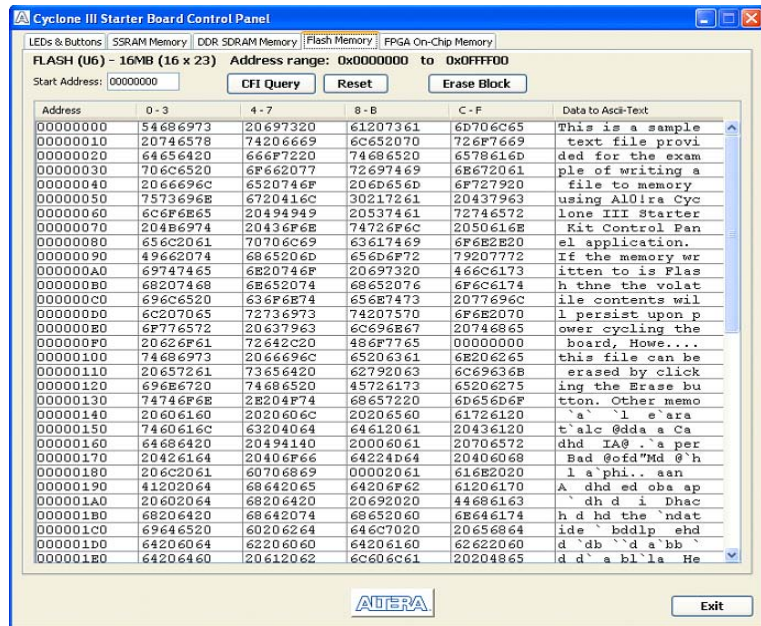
Cyclone III Starter Board Control Panel

LEDs & Buttons | SSRAM Memory | DDR SDRAM Memory | Flash Memory | FPGA On-Chip Memory

FLASH (U6) - 16MB (16 x 23) Address range: 0x0000000 to 0x0FFFF00

Start Address: 00000000

CFI Query | Reset | Erase Block

| Address | 0 - 3 | 4 - 7 | 8 - B | C - F | Data to Ascii-Text |
|---|---|---|---|---|---|
| 00000000 | 54686973 | 20697320 | 61207361 | 6D706C65 | This is a sample |
| 00000010 | 20746578 | 74206669 | 6C652070 | 726F7669 | text file provi |
| 00000020 | 64656420 | 666F7220 | 74686520 | 6578616D | ded for the exam |
| 00000030 | 706C6520 | 6F662077 | 72697469 | 6E672061 | ple of writing a |
| 00000040 | 2066696C | 6520746F | 206D656D | 6F727920 | file to memory |
| 00000050 | 7573696E | 6720416C | 30217261 | 20437963 | using Al0!ra Cyc |
| 00000060 | 6C6F6E65 | 20494949 | 20537461 | 72746572 | lone III Starter |
| 00000070 | 204B6974 | 20436F6E | 74726F6C | 2050616E | Kit Control Pan |
| 00000080 | 656C2061 | 70706C69 | 63617469 | 6F6E2E20 | el application. |
| 00000090 | 49662074 | 6865206D | 656D6F72 | 79207772 | If the memory wr |
| 000000A0 | 69747465 | 6E20746F | 20697320 | 466C6173 | itten to is Flas |
| 000000B0 | 68207468 | 6E652074 | 68652076 | 6F6C6174 | h thne the volat |
| 000000C0 | 696C6520 | 636F6E74 | 656E7473 | 2077696C | ile contents wil |
| 000000D0 | 6C207065 | 72736973 | 74207570 | 6F6E2070 | l persist upon p |
| 000000E0 | 6F776572 | 20637963 | 6C696E67 | 20746865 | ower cycling the |
| 000000F0 | 20626F61 | 72642C20 | 486F7765 | 00000000 | board, Howe.... |
| 00000100 | 74686973 | 2066696C | 65206361 | 6E206265 | this file can be |
| 00000110 | 20657261 | 73656420 | 62792063 | 6C69636B | erased by click |
| 00000120 | 696E6720 | 74686520 | 45726173 | 65206275 | ing the Erase bu |
| 00000130 | 74746F6E | 2E204F74 | 68657220 | 6D656D6F | tton. Other memo |
| 00000140 | 20606160 | 2020606C | 20206560 | 61726120 | `a` `l e`ara |
| 00000150 | 7460616C | 63204064 | 64612061 | 20436120 | t`alc @dda a Ca |
| 00000160 | 64686420 | 20494140 | 20006061 | 20706572 | dhd IA@ .`a per |
| 00000170 | 20426164 | 20406F66 | 64224D64 | 20406068 | Bad @ofd"Md @`h |
| 00000180 | 206C2061 | 60706869 | 00002061 | 616E2020 | l a`phi.. aan |
| 00000190 | 41202064 | 68642065 | 64206F62 | 61206170 | A dhd ed oba ap |
| 000001A0 | 20602064 | 68206420 | 20692020 | 44686163 | ` dh d i Dhac |
| 000001B0 | 68206420 | 68642074 | 68652060 | 6E646174 | h d hd the `ndat |
| 000001C0 | 69646520 | 60206264 | 646C7020 | 20656864 | ide ` bddlp ehd |
| 000001D0 | 64206064 | 62206060 | 64206160 | 62622060 | d `db ``d a`bb ` |
| 000001E0 | 64206460 | 20612062 | 6C606C61 | 20204865 | d d` a bl`la He |

ALTERA

Exit